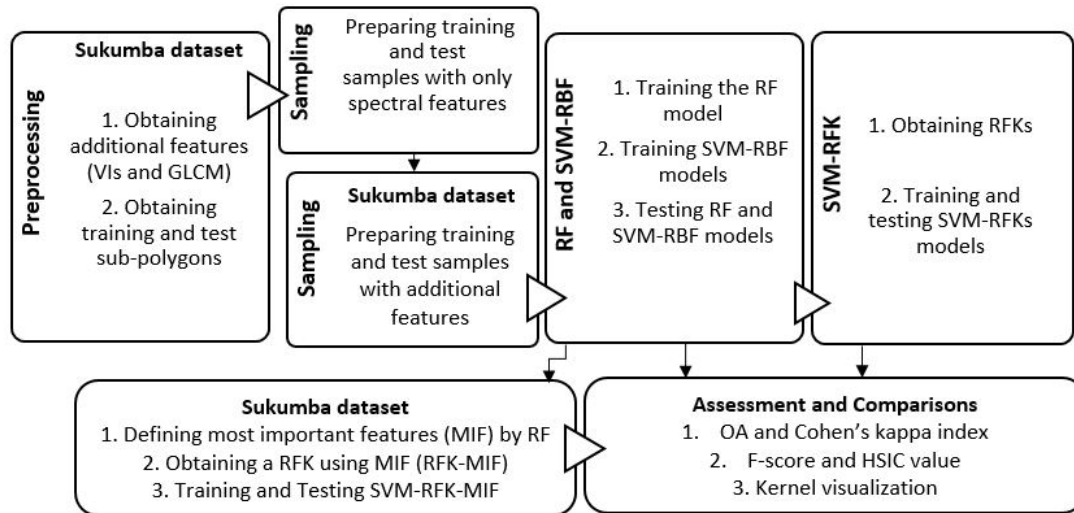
Preprocessing

Sukumba dataset

1. Obtaining additional features (VIs and GLCM)

2. Obtaining training and test sub-polygons

Sampling

Preparing training and test samples with only spectral features

Sampling

Sukumba dataset

Preparing training and test samples with additional features

RF and SVM-RBF

1. Training the RF model

2. Training SVM-RBF models

3. Testing RF and SVM-RBF models

SVM-RFK

1. Obtaining RFKs

2. Training and testing SVM-RFKs models

Sukumba dataset

1. Defining most important features (MIF) by RF

2. Obtaining a RFK using MIF (RFK-MIF)

3. Training and Testing SVM-RFK-MIF

Assessment and Comparisons

1. OA and Cohen's kappa index

2. F-score and HSIC value

3. Kernel visualization